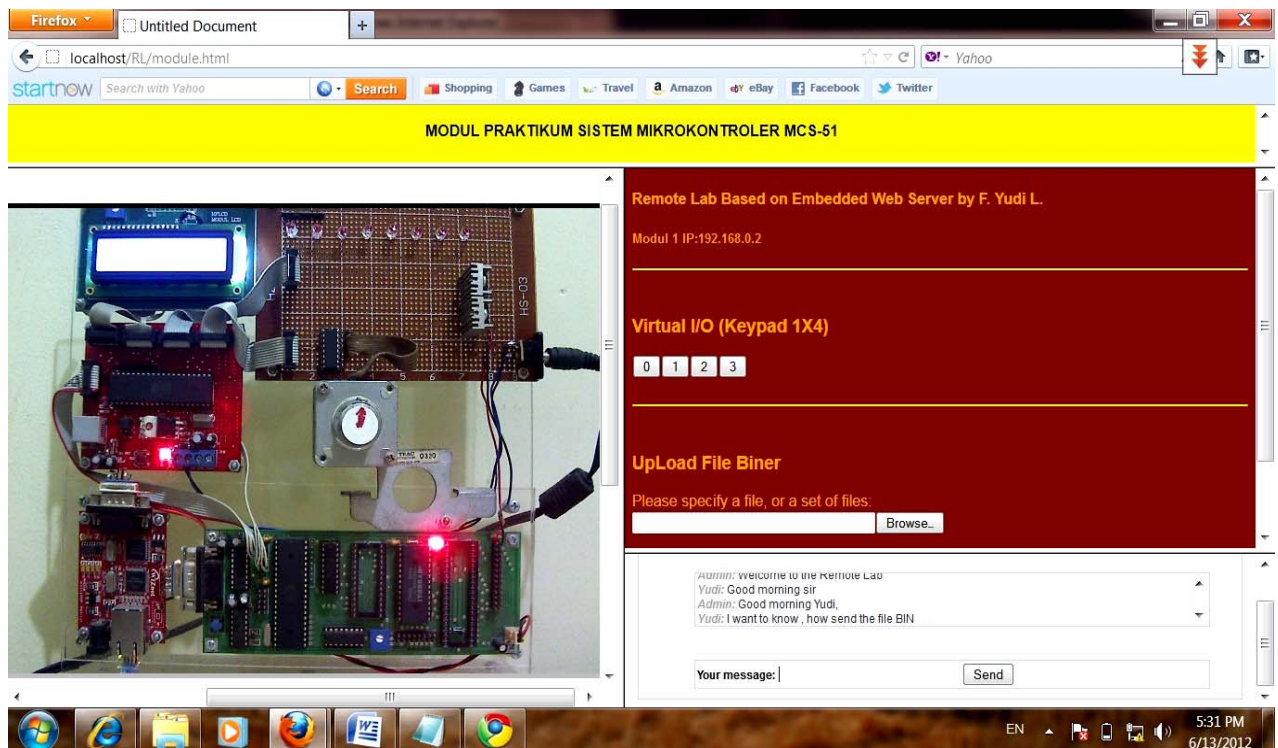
Firefox
Untitled Document
+
localhost/RL/module.html
Yahoo
startnow Search with Yahoo
Search
Shopping Games Travel Amazon eBay Facebook Twitter

MODUL PRAKTIKUM SISTEM MIKROKONTROLER MCS-51

HS-03

Remote Lab Based on Embedded Web Server by F. Yudi L.

Modul 1 IP:192.168.0.2

Virtual I/O (Keypad 1X4)

0 1 2 3

UpLoad File Biner

Please specify a file, or a set of files:

Browse...

Admin: Welcome to the Remote Lab
Yudi: Good morning sir
Admin: Good morning Yudi,
Yudi: I want to know , how send the file BIN

Your message:
Send

EN 5:31 PM 6/13/2012